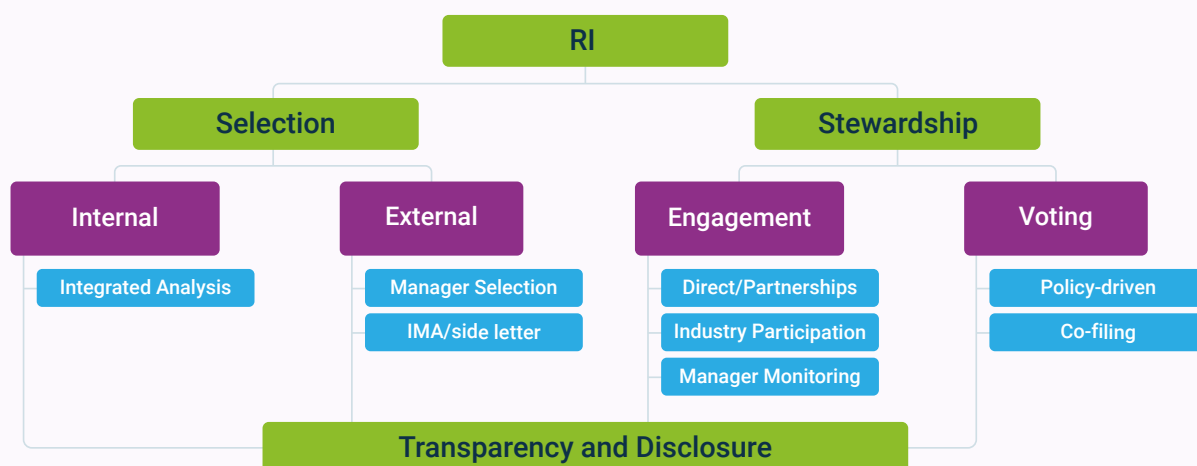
RI

Selection

Stewardship

Internal

Integrated Analysis

External

Manager Selection

IMA/side letter

Engagement

Direct/Partnerships

Industry Participation

Manager Monitoring

Voting

Policy-driven

Co-filing

Transparency and Disclosure